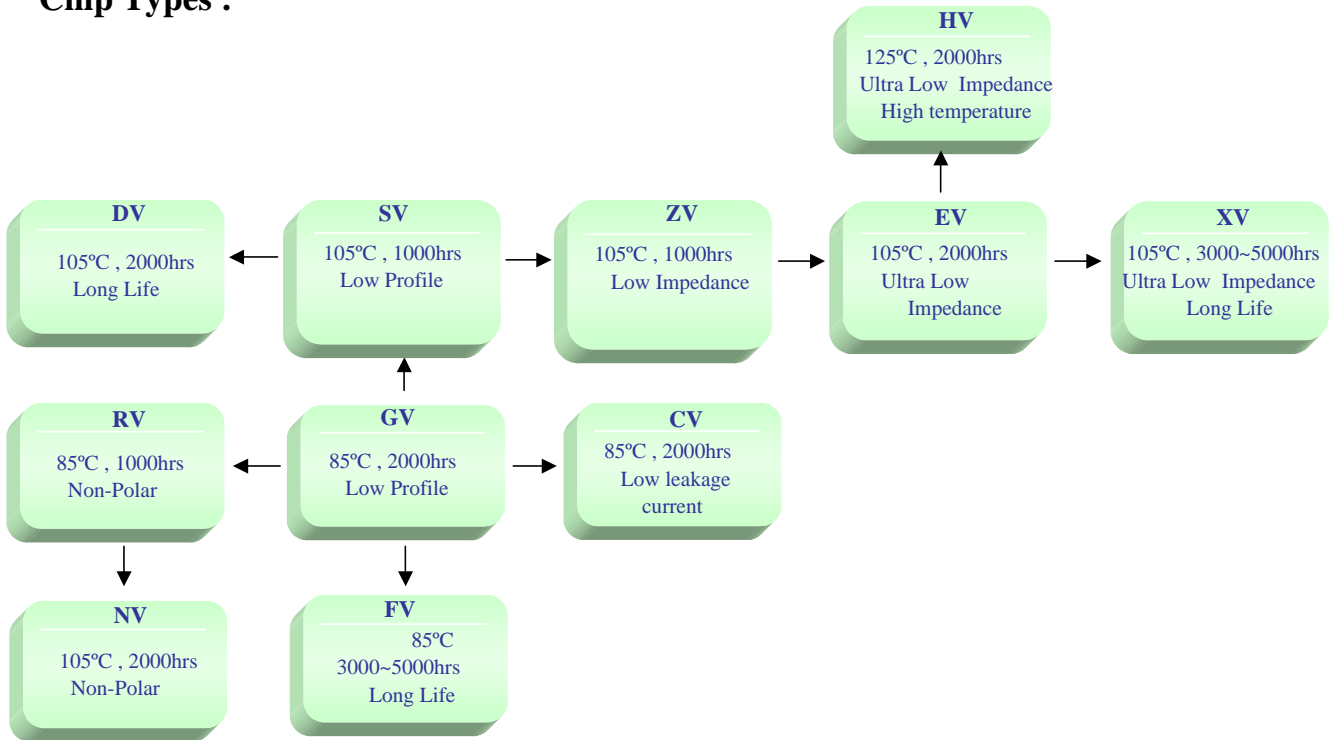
Chip Types :

HV
125ºC , 2000hrs
Ultra Low Impedance
High temperature

DV
105ºC , 2000hrs
Long Life

SV
105ºC , 1000hrs
Low Profile

ZV
105ºC , 1000hrs
Low Impedance

EV
105ºC , 2000hrs
Ultra Low
Impedance

XV
105ºC , 3000~5000hrs
Ultra Low Impedance
Long Life

RV
85ºC , 1000hrs
Non-Polar

GV
85ºC , 2000hrs
Low Profile

CV
85ºC , 2000hrs
Low leakage
current

NV
105ºC , 2000hrs
Non-Polar

FV
85ºC
3000~5000hrs
Long Life